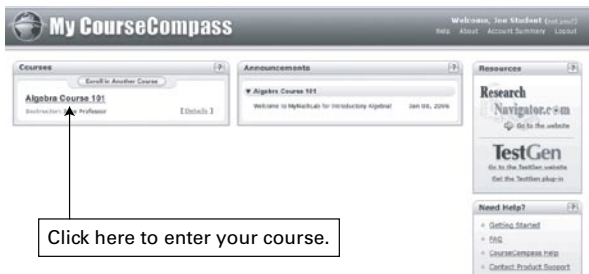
My CourseCompass

Welcome, Joe Student (not you?)
Help About Account Summary Logout

Courses [?]
Enroll in Another Course
Algebra Course 101
Instructor: Joe Professor [Details]

Announcements [?]
▼ Algebra Course 101
Welcome to MyMathLab for Introductory Algebra! Jan 06, 2006

Resources [?]
Research Navigator.com
Go to the website
TestGen
Go to the TestGen website
Get the TestGen plug-in

Need Help? [?]
Getting Started
FAQ
CourseCompass Help
Contact Product Support

Click here to enter your course.